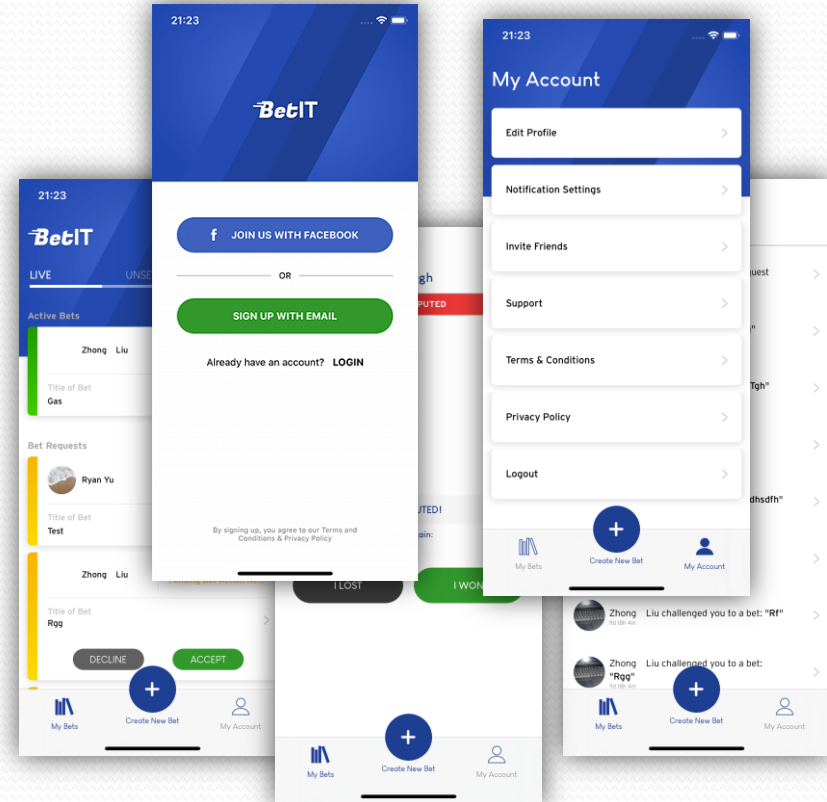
21:23

BetIT

JOIN US WITH FACEBOOK

OR

SIGN UP WITH EMAIL

Already have an account? LOGIN

By signing up, you agree to our Terms and Conditions & Privacy Policy

21:23

BetIT

LIVE UNSE

Active Bets

Zhong Liu

Title of Bet
Gas

Bet Requests

Ryan Yu

Title of Bet
Test

Zhong Liu

Title of Bet
Rgg

DECLINE ACCEPT

My Bets Create New Bet My Account

gh

PUTED

UTED!

ain:

I LOST I WON

My Bets Create New Bet My Account

21:23

My Account

Edit Profile

Notification Settings

Invite Friends

Support

Terms & Conditions

Privacy Policy

Logout

My Bets Create New Bet My Account

uest

"

"Tgh"

dhsdfh"

Zhong 9d 18h 4m Liu challenged you to a bet: "Rf"

Zhong 9d 18h 4m Liu challenged you to a bet: "Rgg"

My Bets Create New Bet My Account